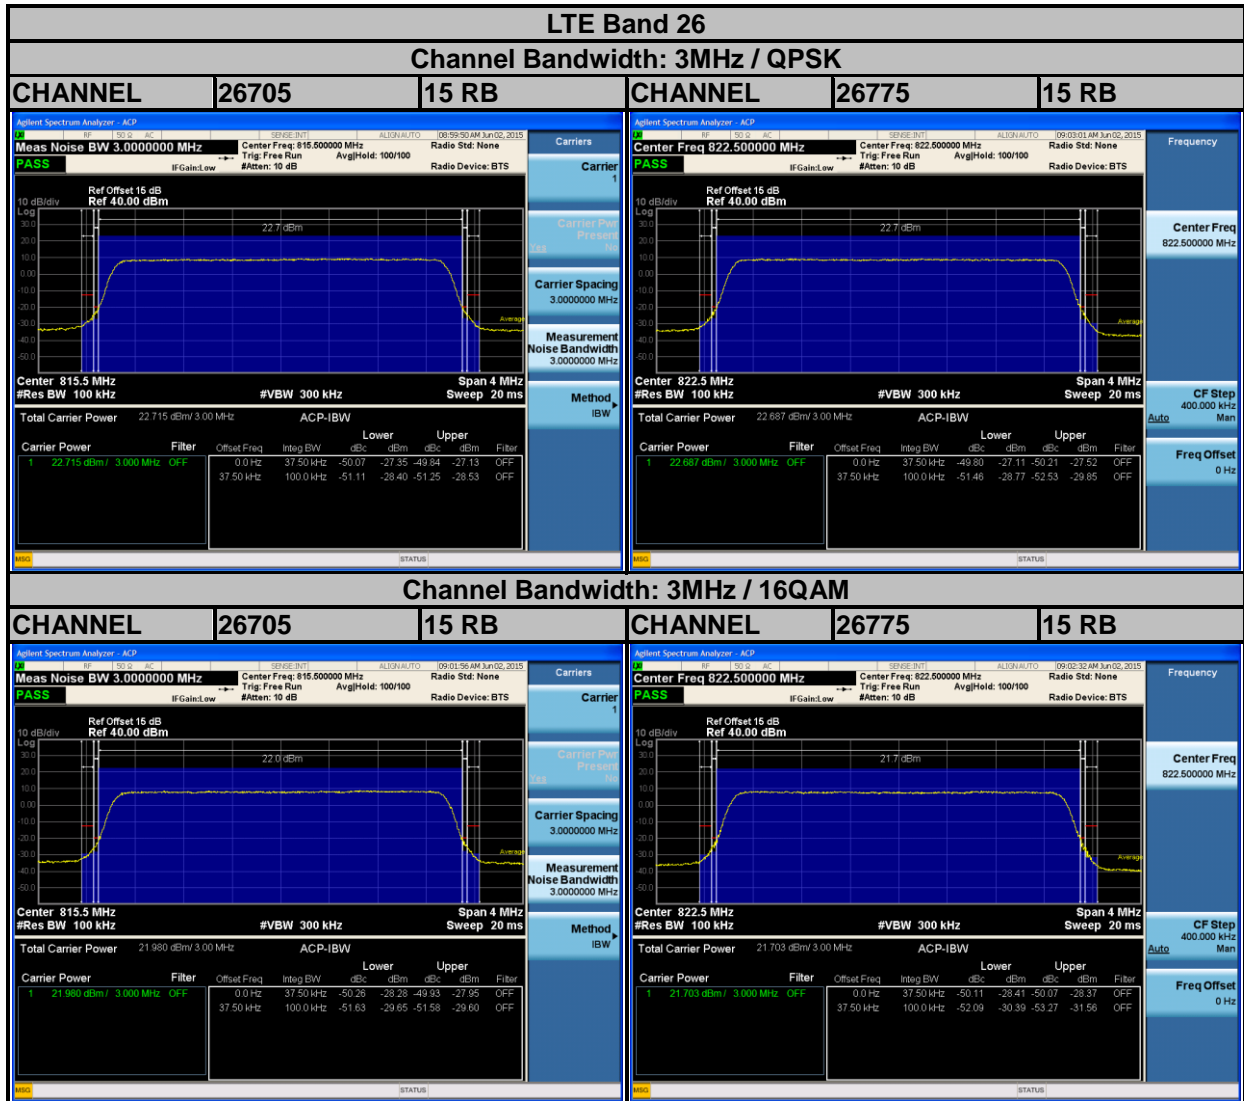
LTE Band 26

Channel Bandwidth: 3MHz / QPSK

| CHANNEL | 26705 | 15 RB | CHANNEL | 26775 | 15 RB |
|---|---|---|---|---|---|

Agilent Spectrum Analyzer - ACP
RF 50 Ω AC SENSE:INT ALIGN AUTO 08:59:50 AM Jun 02, 2015
Meas Noise BW 3.0000000 MHz
Center Freq: 815.500000 MHz
Trig: Free Run Avg|Hold: 100/100
#Atten: 10 dB
IFGain:Low
Radio Std: None
Radio Device: BTS
PASS
Ref Offset 15 dB
10 dB/div Ref 40.00 dBm
Log
30.0
20.0
10.0
0.00
-10.0
-20.0
-30.0
-40.0
-50.0
22.7 dBm
Average
Center 815.5 MHz
#Res BW 100 kHz
#VBW 300 kHz
Span 4 MHz
Sweep 20 ms
Total Carrier Power 22.715 dBm/ 3.00 MHz
ACP-IBW
Carrier Power Filter
1 22.715 dBm / 3.000 MHz OFF
Offset Freq Integ BW Lower dBc dBm Upper dBc dBm Filter
0.0 Hz 37.50 kHz -50.07 -27.35 -49.84 -27.13 OFF
37.50 kHz 100.0 kHz -51.11 -28.40 -51.25 -28.53 OFF
MSG STATUS
Carriers
Carrier 1
Carrier Pwr Present Yes No
Carrier Spacing 3.0000000 MHz
Measurement Noise Bandwidth 3.0000000 MHz
Method IBW

Agilent Spectrum Analyzer - ACP
RF 50 Ω AC SENSE:INT ALIGN AUTO 09:03:01 AM Jun 02, 2015
Center Freq 822.500000 MHz
Center Freq: 822.500000 MHz
Trig: Free Run Avg|Hold: 100/100
#Atten: 10 dB
IFGain:Low
Radio Std: None
Radio Device: BTS
PASS
Ref Offset 15 dB
10 dB/div Ref 40.00 dBm
Log
30.0
20.0
10.0
0.00
-10.0
-20.0
-30.0
-40.0
-50.0
22.7 dBm
Average
Center 822.5 MHz
#Res BW 100 kHz
#VBW 300 kHz
Span 4 MHz
Sweep 20 ms
Total Carrier Power 22.687 dBm/ 3.00 MHz
ACP-IBW
Carrier Power Filter
1 22.687 dBm / 3.000 MHz OFF
Offset Freq Integ BW Lower dBc dBm Upper dBc dBm Filter
0.0 Hz 37.50 kHz -49.80 -27.11 -50.21 -27.52 OFF
37.50 kHz 100.0 kHz -51.46 -28.77 -52.53 -29.85 OFF
MSG STATUS
Frequency
Center Freq 822.500000 MHz
CF Step 400.000 kHz Auto Man
Freq Offset 0 Hz

Channel Bandwidth: 3MHz / 16QAM

| CHANNEL | 26705 | 15 RB | CHANNEL | 26775 | 15 RB |
|---|---|---|---|---|---|

Agilent Spectrum Analyzer - ACP
RF 50 Ω AC SENSE:INT ALIGN AUTO 09:01:56 AM Jun 02, 2015
Meas Noise BW 3.0000000 MHz
Center Freq: 815.500000 MHz
Trig: Free Run Avg|Hold: 100/100
#Atten: 10 dB
IFGain:Low
Radio Std: None
Radio Device: BTS
PASS
Ref Offset 15 dB
10 dB/div Ref 40.00 dBm
Log
30.0
20.0
10.0
0.00
-10.0
-20.0
-30.0
-40.0
-50.0
22.0 dBm
Average
Center 815.5 MHz
#Res BW 100 kHz
#VBW 300 kHz
Span 4 MHz
Sweep 20 ms
Total Carrier Power 21.980 dBm/ 3.00 MHz
ACP-IBW
Carrier Power Filter
1 21.980 dBm / 3.000 MHz OFF
Offset Freq Integ BW Lower dBc dBm Upper dBc dBm Filter
0.0 Hz 37.50 kHz -50.26 -28.28 -49.93 -27.95 OFF
37.50 kHz 100.0 kHz -51.63 -29.65 -51.58 -29.60 OFF
MSG STATUS
Carriers
Carrier 1
Carrier Pwr Present Yes No
Carrier Spacing 3.0000000 MHz
Measurement Noise Bandwidth 3.0000000 MHz
Method IBW

Agilent Spectrum Analyzer - ACP
RF 50 Ω AC SENSE:INT ALIGN AUTO 09:02:32 AM Jun 02, 2015
Center Freq 822.500000 MHz
Center Freq: 822.500000 MHz
Trig: Free Run Avg|Hold: 100/100
#Atten: 10 dB
IFGain:Low
Radio Std: None
Radio Device: BTS
PASS
Ref Offset 15 dB
10 dB/div Ref 40.00 dBm
Log
30.0
20.0
10.0
0.00
-10.0
-20.0
-30.0
-40.0
-50.0
21.7 dBm
Average
Center 822.5 MHz
#Res BW 100 kHz
#VBW 300 kHz
Span 4 MHz
Sweep 20 ms
Total Carrier Power 21.703 dBm/ 3.00 MHz
ACP-IBW
Carrier Power Filter
1 21.703 dBm / 3.000 MHz OFF
Offset Freq Integ BW Lower dBc dBm Upper dBc dBm Filter
0.0 Hz 37.50 kHz -50.11 -28.41 -50.07 -28.37 OFF
37.50 kHz 100.0 kHz -52.09 -30.39 -53.27 -31.56 OFF
MSG STATUS
Frequency
Center Freq 822.500000 MHz
CF Step 400.000 kHz Auto Man
Freq Offset 0 Hz